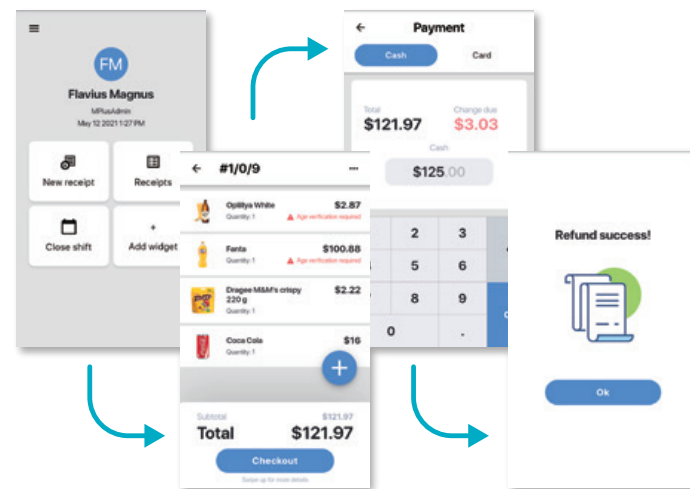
FM

Flavius Magnus

MPlusAdmin

May 12 2021 1:27 PM

New receipt

Receipts

Close shift

+

Add widget

Payment

Cash

Card

Total

$121.97

Change due

$3.03

Cash

$125.00

2

3

5

6

8

9

0

.

#1/0/9

Opilliya White

Quantity: 1

Age verification required

$2.87

Fanta

Quantity: 1

Age verification required

$100.88

Dragee M&M's crispy 220 g

Quantity: 1

$2.22

Coca Cola

Quantity: 1

$16

Subtotal

$121.97

Total

$121.97

Checkout

Swipe up for more details

Refund success!

Ok